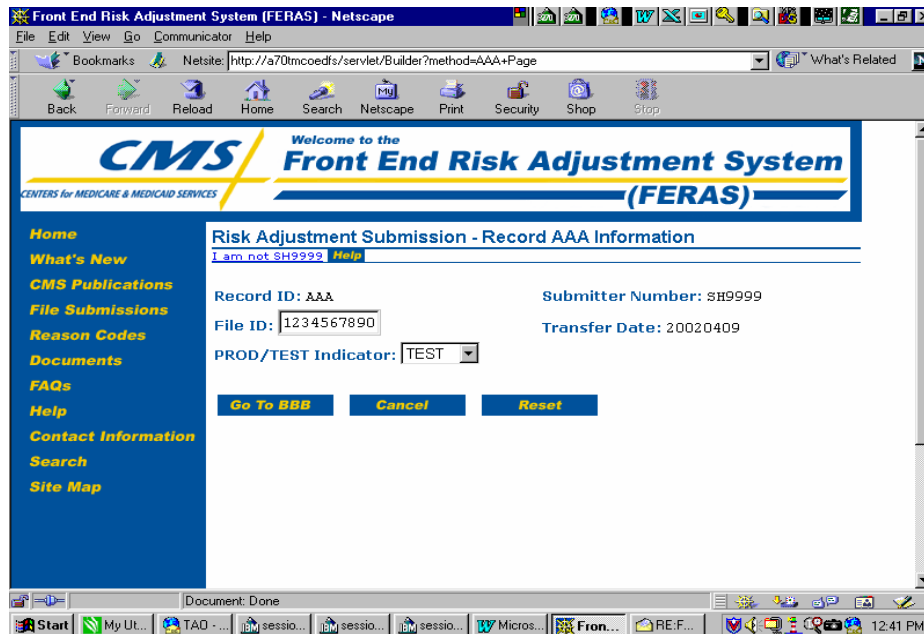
Front End Risk Adjustment System (FERAS) - Netscape

File Edit View Go Communicator Help

Bookmarks Netsite: http://a70tmcoedfs/servlet/Builder?method=AAA+Page What's Related

Back Forward Reload Home Search Netscape Print Security Shop Stop

CMS CENTERS for MEDICARE & MEDICAID SERVICES

Welcome to the Front End Risk Adjustment System (FERAS)

Home
What's New
CMS Publications
File Submissions
Reason Codes
Documents
FAQs
Help
Contact Information
Search
Site Map

Risk Adjustment Submission - Record AAA Information

I am not SH9999 Help

Record ID: AAA

Submitter Number: SH9999

File ID: 1234567890

Transfer Date: 20020409

PROD/TEST Indicator: TEST

Go To BBB Cancel Reset

Document: Done

Start My Ut... TAO - ... sessio... sessio... sessio... Micros... Fron... RE:F... 12:41 PM